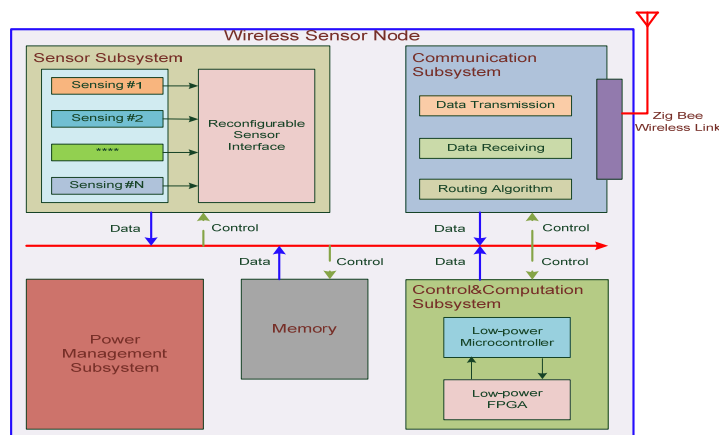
Wireless Sensor Node

Sensor Subsystem

Sensing #1

Sensing #2

****

Sensing #N

Reconfigurable Sensor Interface

Communication Subsystem

Data Transmission

Data Receiving

Routing Algorithm

Zig Bee Wireless Link

Data

Control

Data

Control

Data

Control

Data

Control

Power Management Subsystem

Memory

Control&Computation Subsystem

Low-power Microcontroller

Low-power FPGA